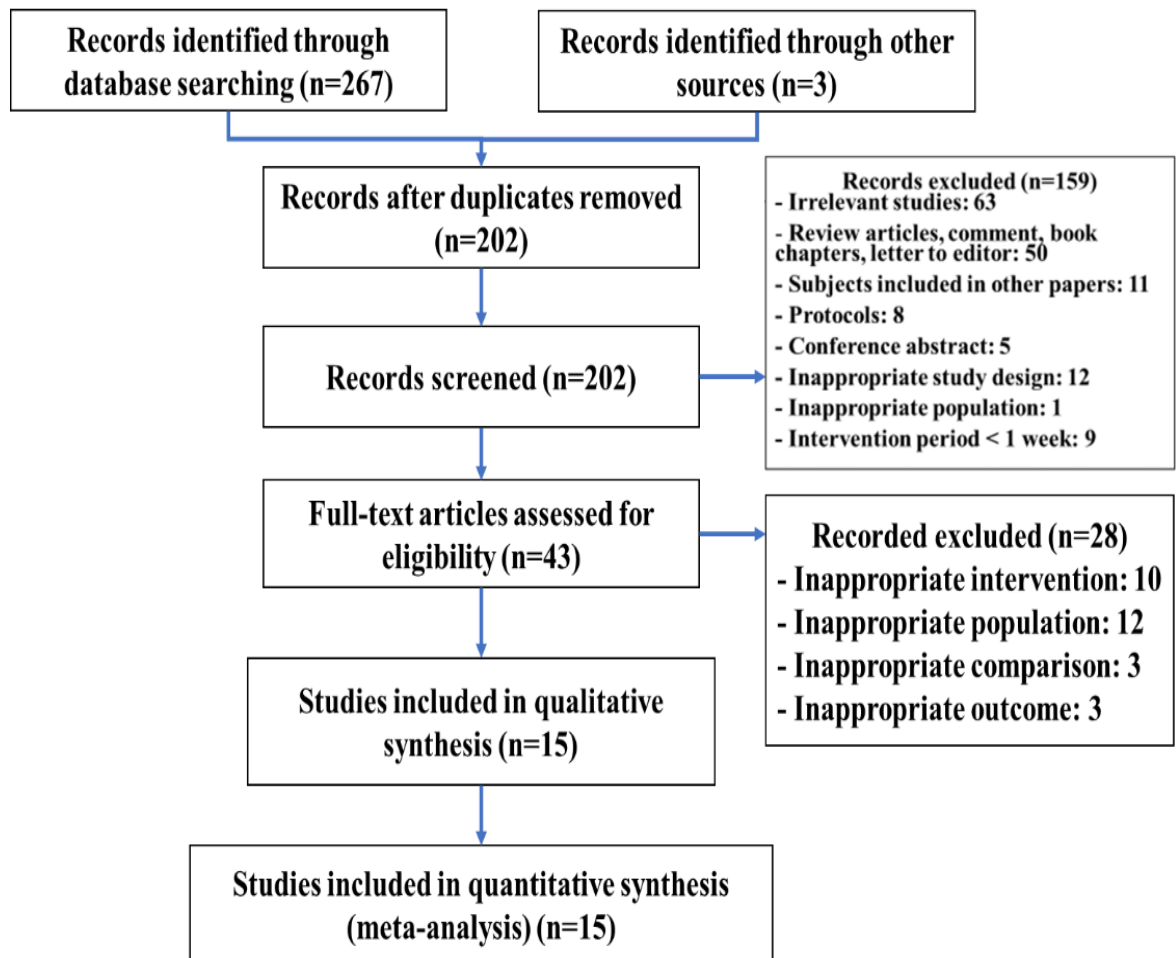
Records identified through database searching (n=267)

Records identified through other sources (n=3)

Records after duplicates removed (n=202)

Records excluded (n=159)
- Irrelevant studies: 63
- Review articles, comment, book chapters, letter to editor: 50
- Subjects included in other papers: 11
- Protocols: 8
- Conference abstract: 5
- Inappropriate study design: 12
- Inappropriate population: 1
- Intervention period < 1 week: 9

Records screened (n=202)

Full-text articles assessed for eligibility (n=43)

Recorded excluded (n=28)
- Inappropriate intervention: 10
- Inappropriate population: 12
- Inappropriate comparison: 3
- Inappropriate outcome: 3

Studies included in qualitative synthesis (n=15)

Studies included in quantitative synthesis (meta-analysis) (n=15)